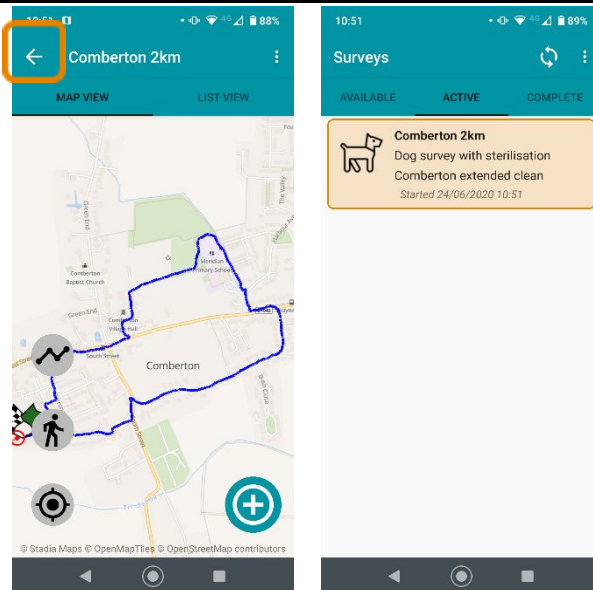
10:51 88%

Comberton 2km

MAP VIEW LIST VIEW

Green End

Comberton Baptist Church

Meridian Primary School

Comberton Village Hall

South Street

Comberton

© Stadia Maps © OpenMapTiles © OpenStreetMap contributors

10:51 89%

Surveys

AVAILABLE ACTIVE COMPLETE

Comberton 2km
Dog survey with sterilisation
Comberton extended clean
Started 24/06/2020 10:51